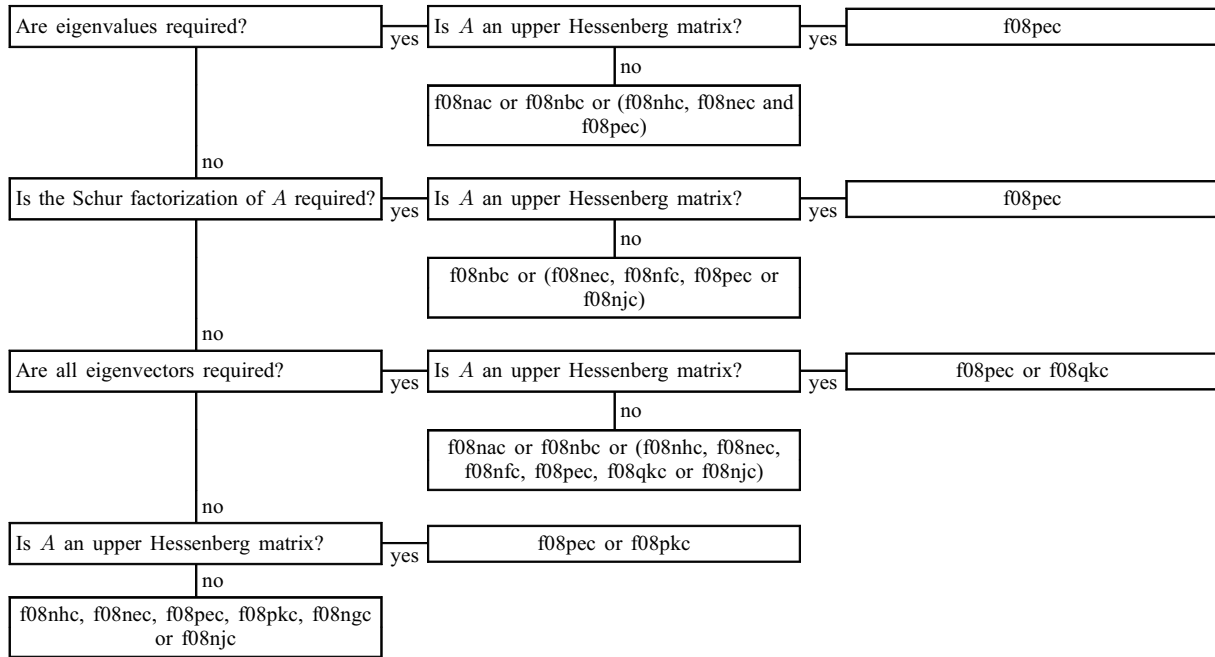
Are eigenvalues required?

yes

Is $A$ an upper Hessenberg matrix?

yes

f08pec

no

f08nac or f08nbc or (f08nhc, f08nec and f08pec)

no

Is the Schur factorization of $A$ required?

yes

Is $A$ an upper Hessenberg matrix?

yes

f08pec

no

f08nbc or (f08nec, f08nfc, f08pec or f08njc)

no

Are all eigenvectors required?

yes

Is $A$ an upper Hessenberg matrix?

yes

f08pec or f08qkc

no

f08nac or f08nbc or (f08nhc, f08nec, f08nfc, f08pec, f08qkc or f08njc)

no

Is $A$ an upper Hessenberg matrix?

yes

f08pec or f08pkc

no

f08nhc, f08nec, f08pec, f08pkc, f08ngc or f08njc